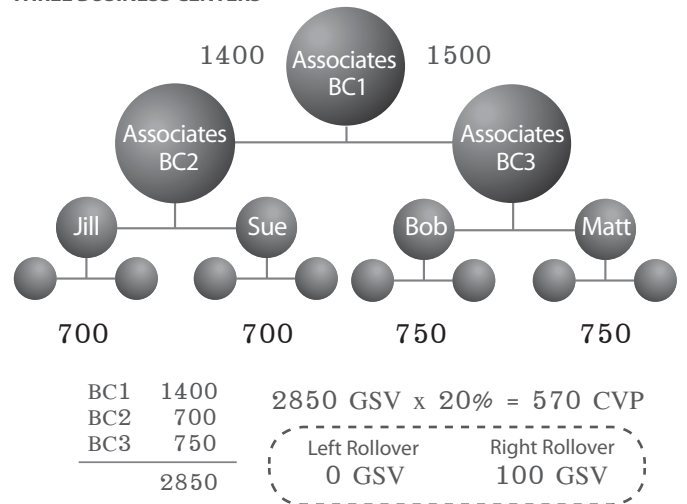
THREE BUSINESS CENTERS

1400 Associates BC1 1500

Associates BC2

Associates BC3

Jill Sue Bob Matt

700 700 750 750

| BC1 | 1400 |
|---|---|
| BC2 | 700 |
| BC3 | 750 |
| | 2850 |

2850 GSV x 20% = 570 CVP

Left Rollover
0 GSV

Right Rollover
100 GSV